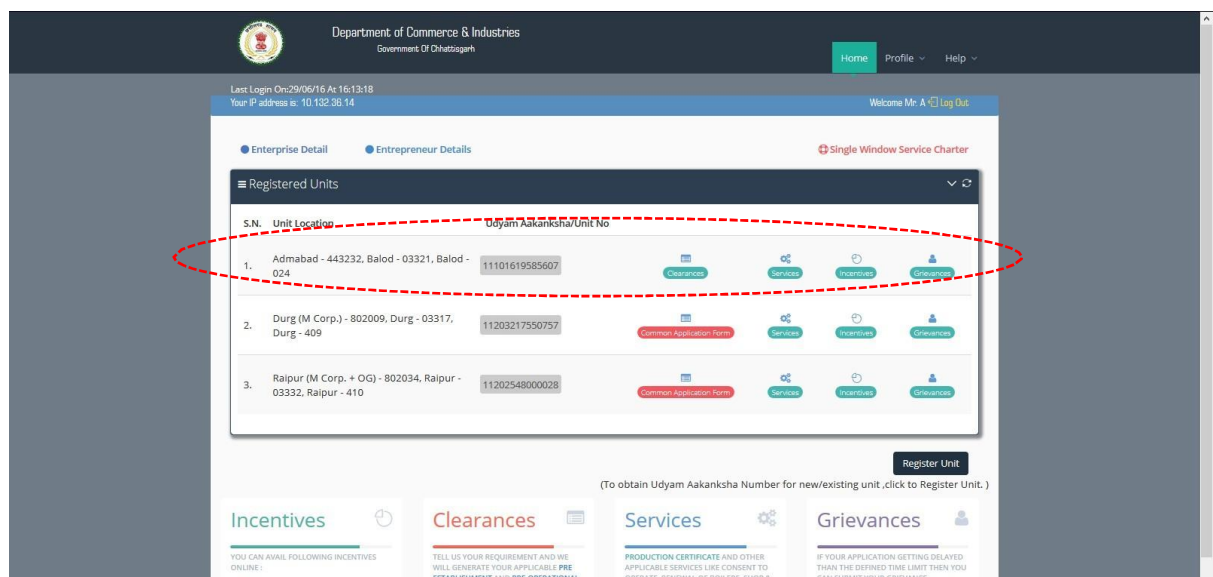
Department of Commerce & Industries
Government Of Chhattisgarh

Home Profile Help

Last Login On:29/06/16 At 16:13:18
Your IP address is: 10.132.36.14

Welcome Mr. A Log Out

Enterprise Detail Entrepreneur Details Single Window Service Charter

Registered Units

| S.N. | Unit Location | Udyam Aakanksha/Unit No | | | | |
|---|---|---|---|---|---|---|
| 1. | Admabad - 443232, Balod - 03321, Balod - 024 | 11101619585607 | Clearances | Services | Incentives | Grievances |
| 2. | Durg (M Corp.) - 802009, Durg - 03317, Durg - 409 | 11203217550757 | Common Application Form | Services | Incentives | Grievances |
| 3. | Raipur (M Corp. + OG) - 802034, Raipur - 03332, Raipur - 410 | 11202548000028 | Common Application Form | Services | Incentives | Grievances |

Register Unit
(To obtain Udyam Aakanksha Number for new/existing unit ,click to Register Unit. )

Incentives
YOU CAN AVAIL FOLLOWING INCENTIVES ONLINE :

Clearances
TELL US YOUR REQUIREMENT AND WE WILL GENERATE YOUR APPLICABLE PRE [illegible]

Services
PRODUCTION CERTIFICATE AND OTHER APPLICABLE SERVICES LIKE CONSENT TO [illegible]

Grievances
IF YOUR APPLICATION GETTING DELAYED THAN THE DEFINED TIME LIMIT THEN YOU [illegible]